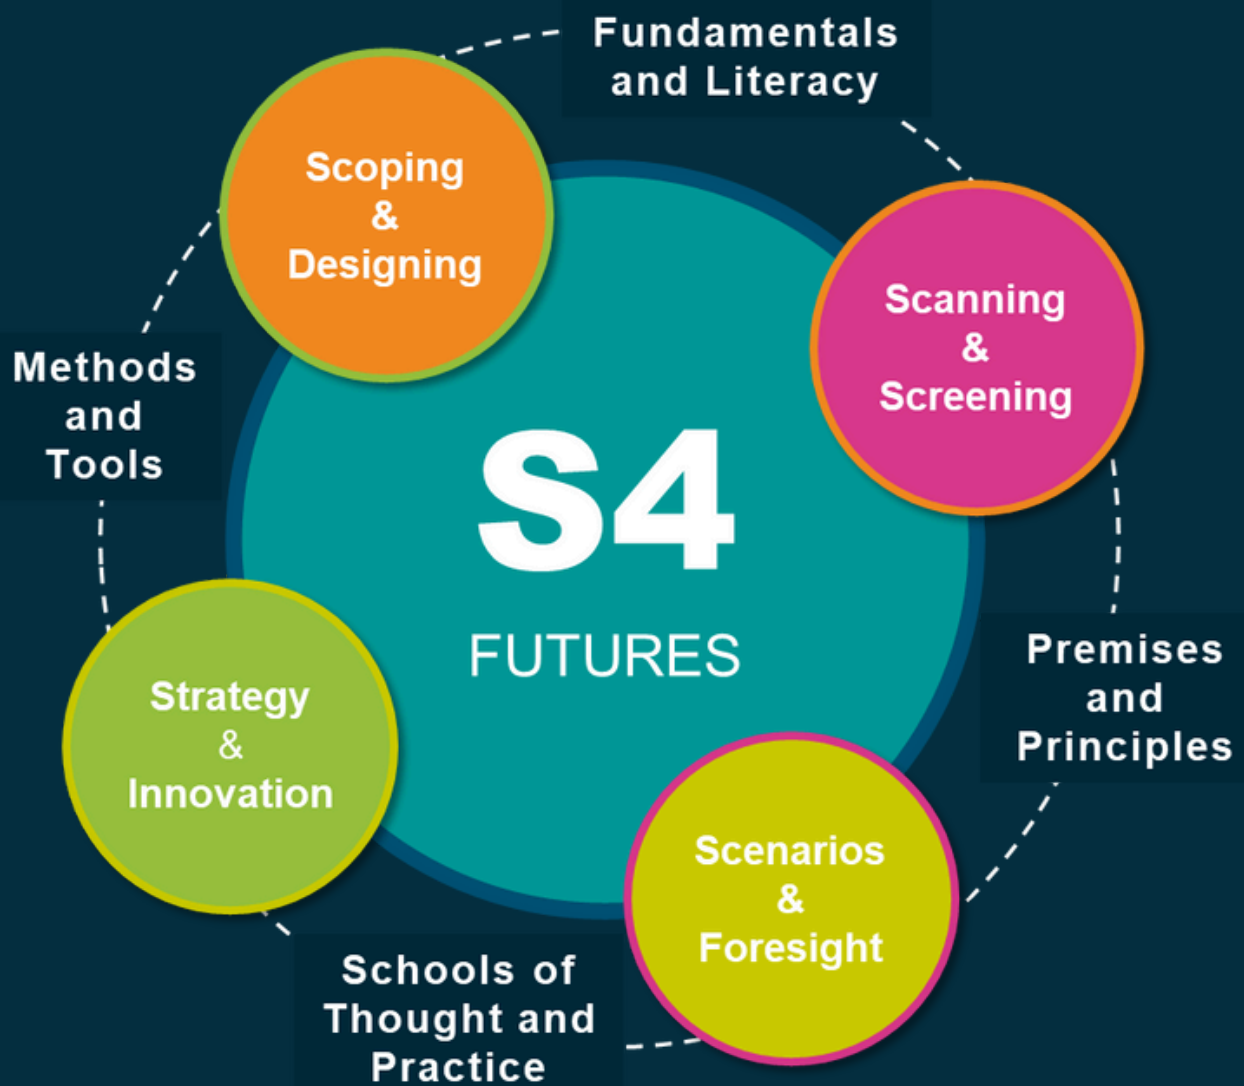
Fundamentals and Literacy

Scoping & Designing

Scanning & Screening

Methods and Tools

S4

FUTURES

Premises and Principles

Strategy & Innovation

Scenarios & Foresight

Schools of Thought and Practice